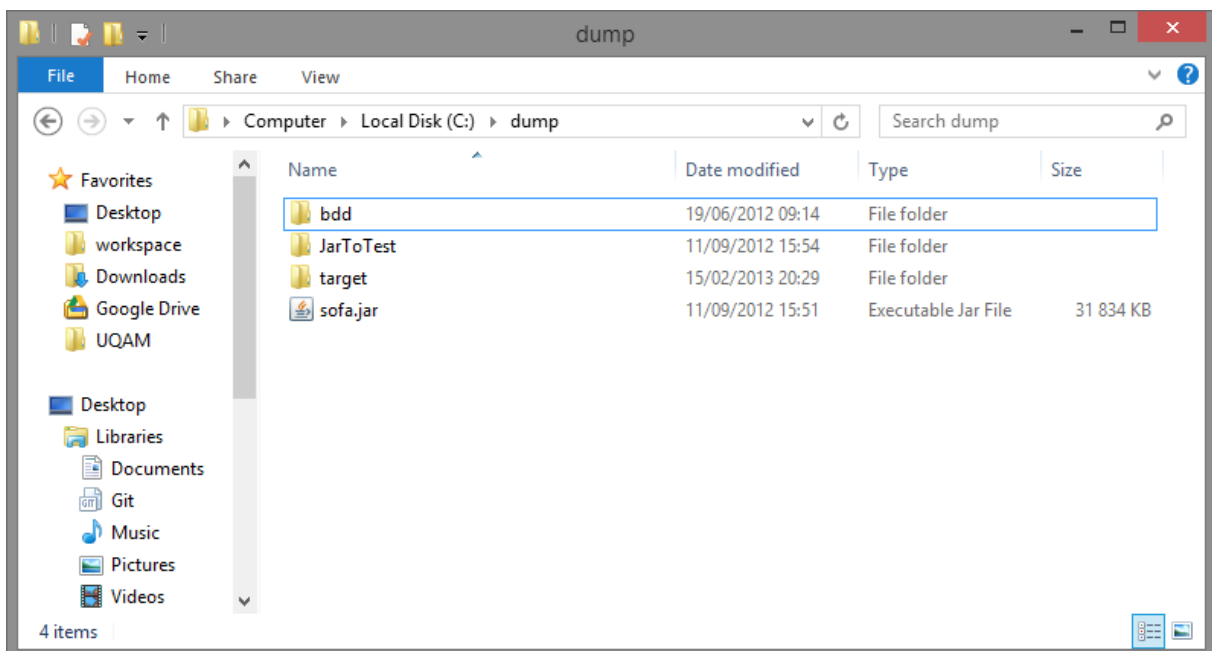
dump

File Home Share View

Computer ▸ Local Disk (C:) ▸ dump

Search dump

Favorites
Desktop
workspace
Downloads
Google Drive
UQAM

Desktop
Libraries
Documents
Git
Music
Pictures
Videos

| Name | Date modified | Type | Size |
|---|---|---|---|
| bdd | 19/06/2012 09:14 | File folder | |
| JarToTest | 11/09/2012 15:54 | File folder | |
| target | 15/02/2013 20:29 | File folder | |
| sofa.jar | 11/09/2012 15:51 | Executable Jar File | 31 834 KB |

4 items